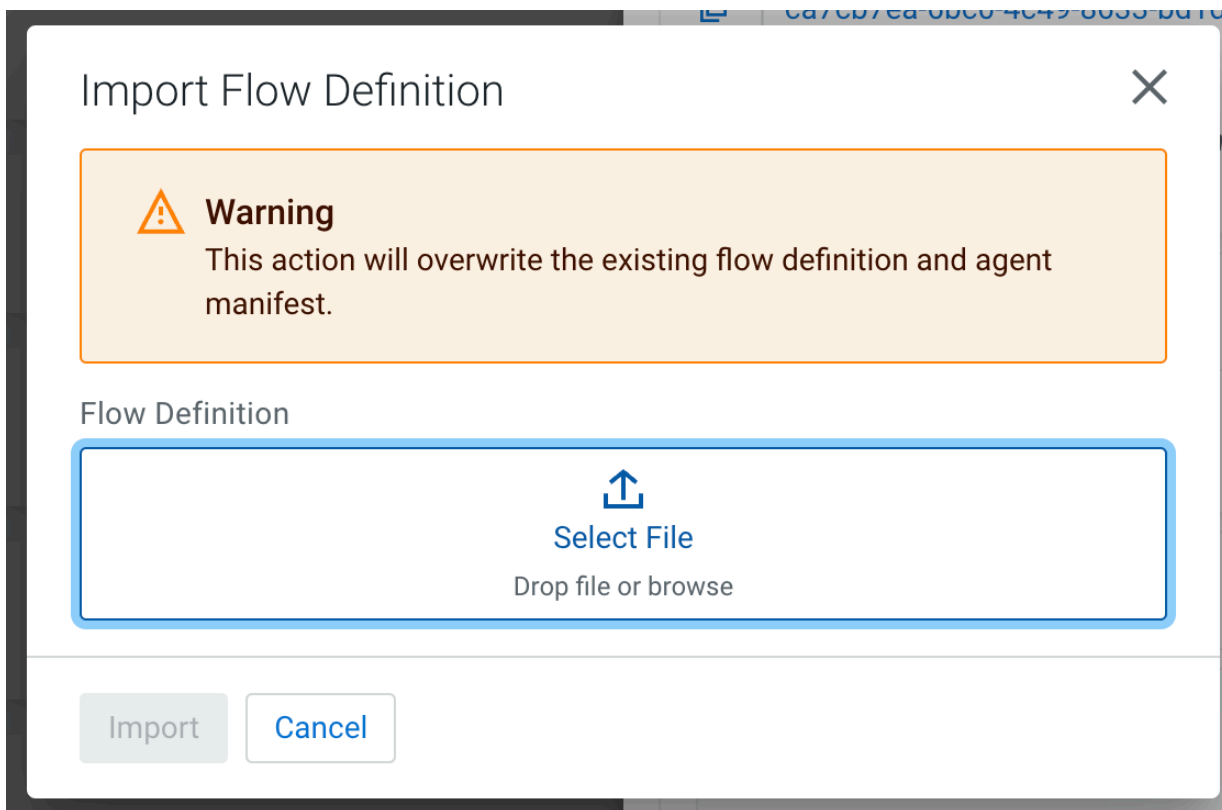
ca7cb7ea-6bc0-4c49-8035-bd1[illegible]

Import Flow Definition

Warning
This action will overwrite the existing flow definition and agent manifest.

Flow Definition

Select File
Drop file or browse

Import Cancel